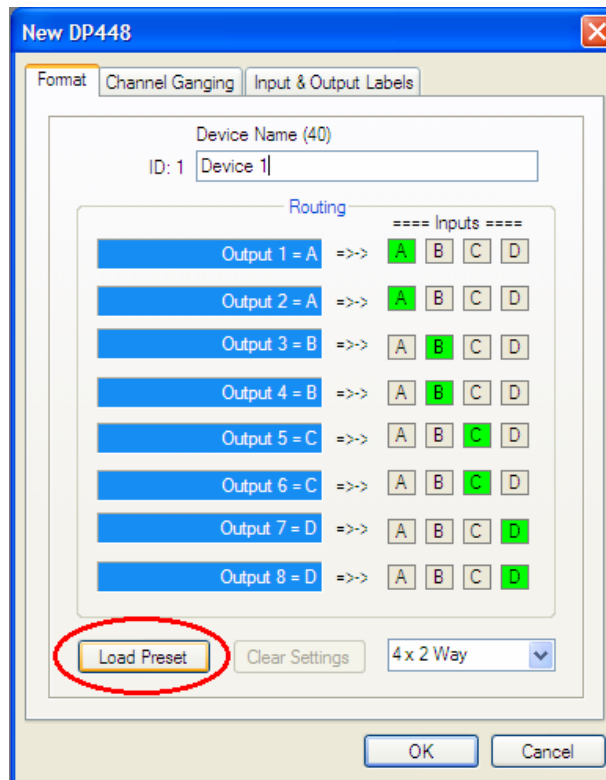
New DP448

Format | Channel Ganging | Input & Output Labels

Device Name (40)
ID: 1 Device 1

Routing
==== Inputs ====

Output 1 = A =>-> A B C D
Output 2 = A =>-> A B C D
Output 3 = B =>-> A B C D
Output 4 = B =>-> A B C D
Output 5 = C =>-> A B C D
Output 6 = C =>-> A B C D
Output 7 = D =>-> A B C D
Output 8 = D =>-> A B C D

Load Preset | Clear Settings | 4 x 2 Way

OK | Cancel